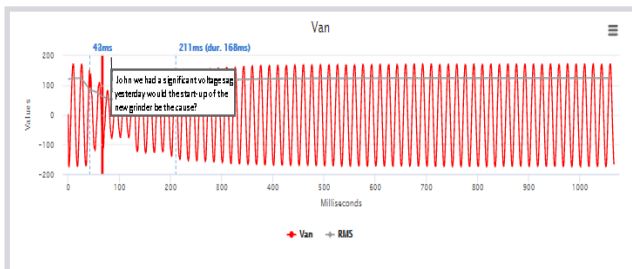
Van

43ms

211ms (dur. 168ms)

John we had a significant voltage sag yesterday would the start-up of the new grinder be the cause?

200
100
0
-100
-200

Values

0 100 200 300 400 500 600 700 800 900 1000

Milliseconds

Van RMS